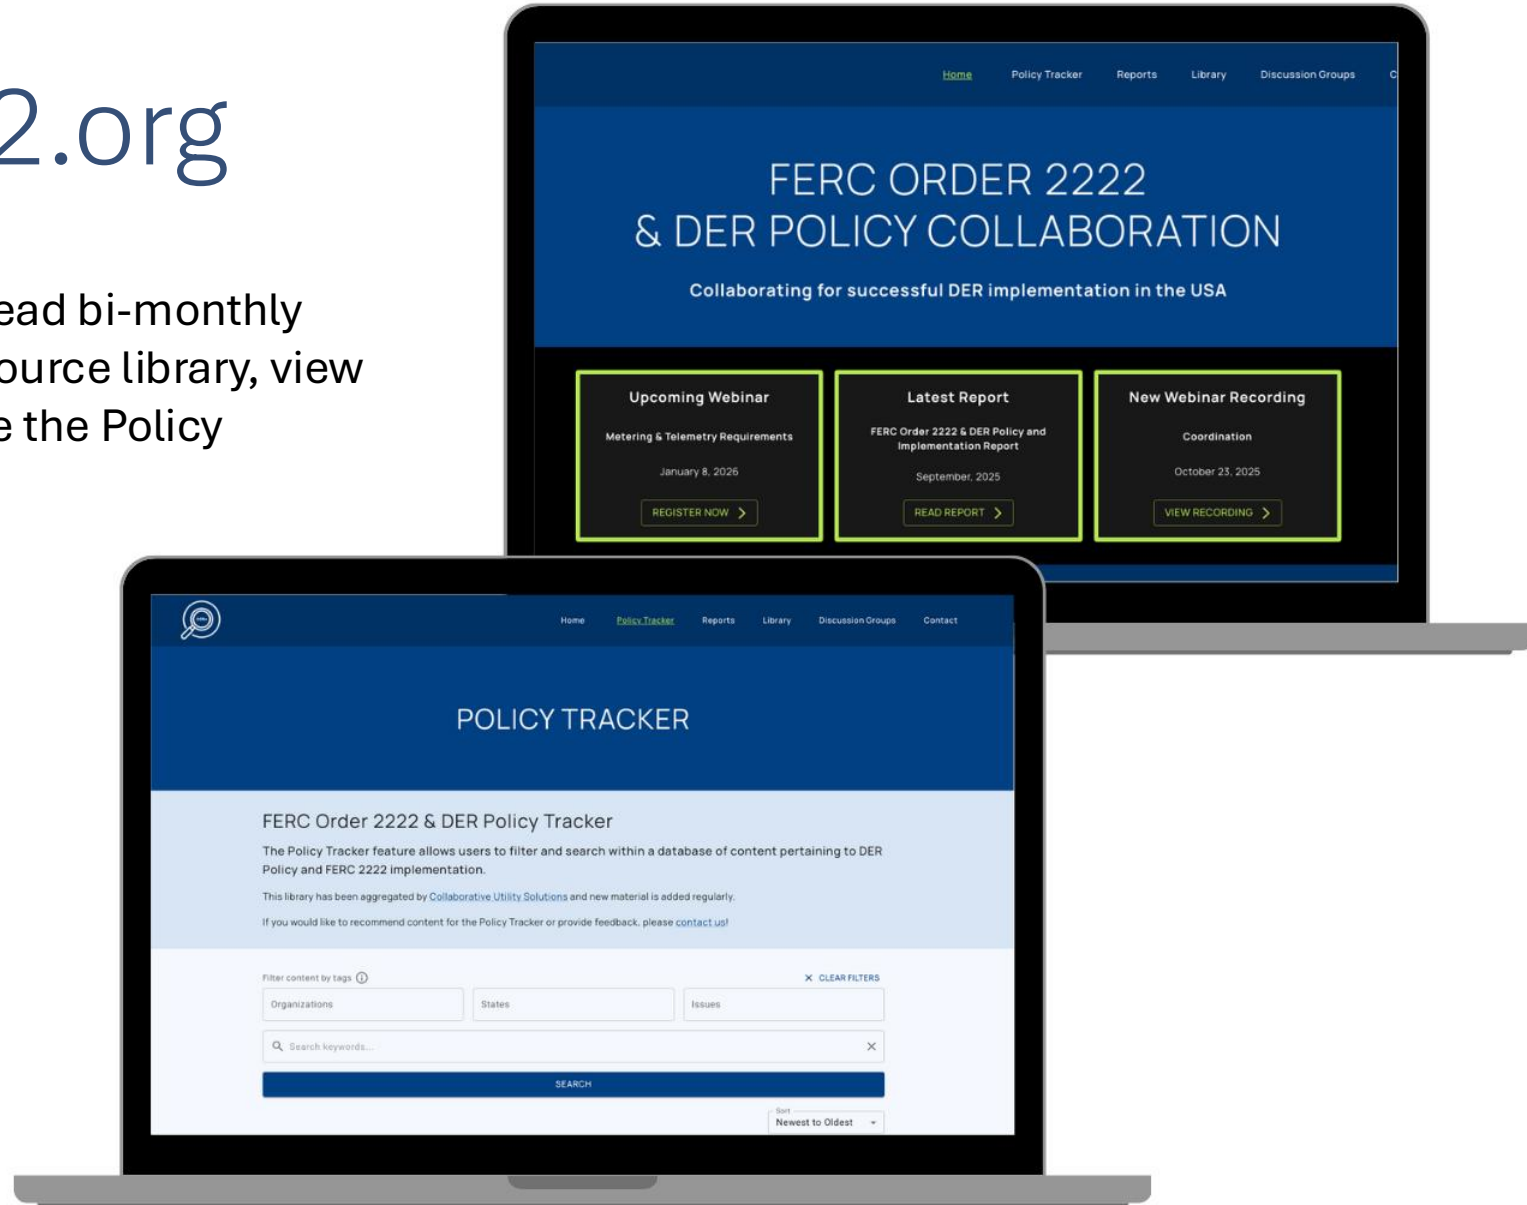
2.org

ead bi-monthly ource library, view e the Policy

Home Policy Tracker Reports Library Discussion Groups C

FERC ORDER 2222 & DER POLICY COLLABORATION

Collaborating for successful DER implementation in the USA

Upcoming Webinar
Metering & Telemetry Requirements
January 8, 2026
REGISTER NOW

Latest Report
FERC Order 2222 & DER Policy and Implementation Report
September, 2025
READ REPORT

New Webinar Recording
Coordination
October 23, 2025
VIEW RECORDING

Home Policy Tracker Reports Library Discussion Groups Contact

POLICY TRACKER

FERC Order 2222 & DER Policy Tracker

The Policy Tracker feature allows users to filter and search within a database of content pertaining to DER Policy and FERC 2222 implementation.

This library has been aggregated by Collaborative Utility Solutions and new material is added regularly.

If you would like to recommend content for the Policy Tracker or provide feedback, please contact us!

Filter content by tags

CLEAR FILTERS

Organizations

States

Issues

Search keywords...

SEARCH

Sort
Newest to Oldest